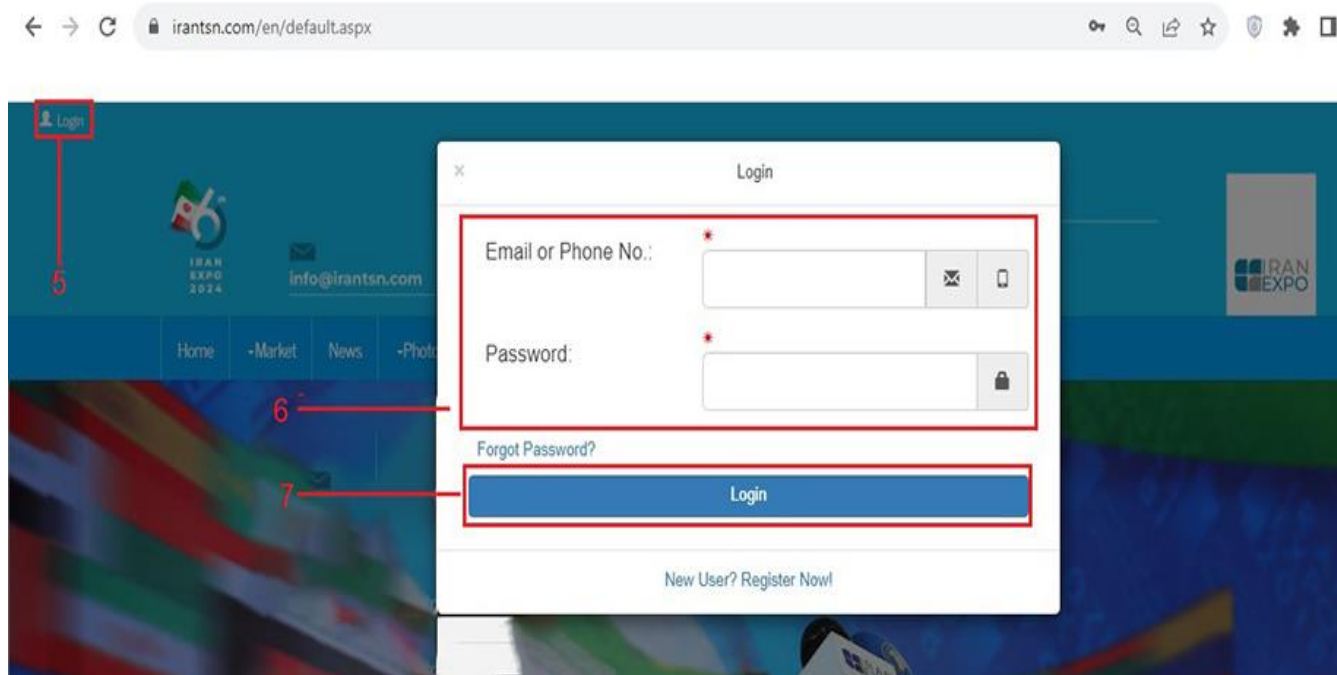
irantsn.com/en/default.aspx

Login

5

IRAN EXPO 2024

info@irantsn.com

Home -Market News -Phot

×

Login

Email or Phone No.: *

Password: *

6

Forgot Password?

7

Login

New User? Register Now!

IRAN EXPO